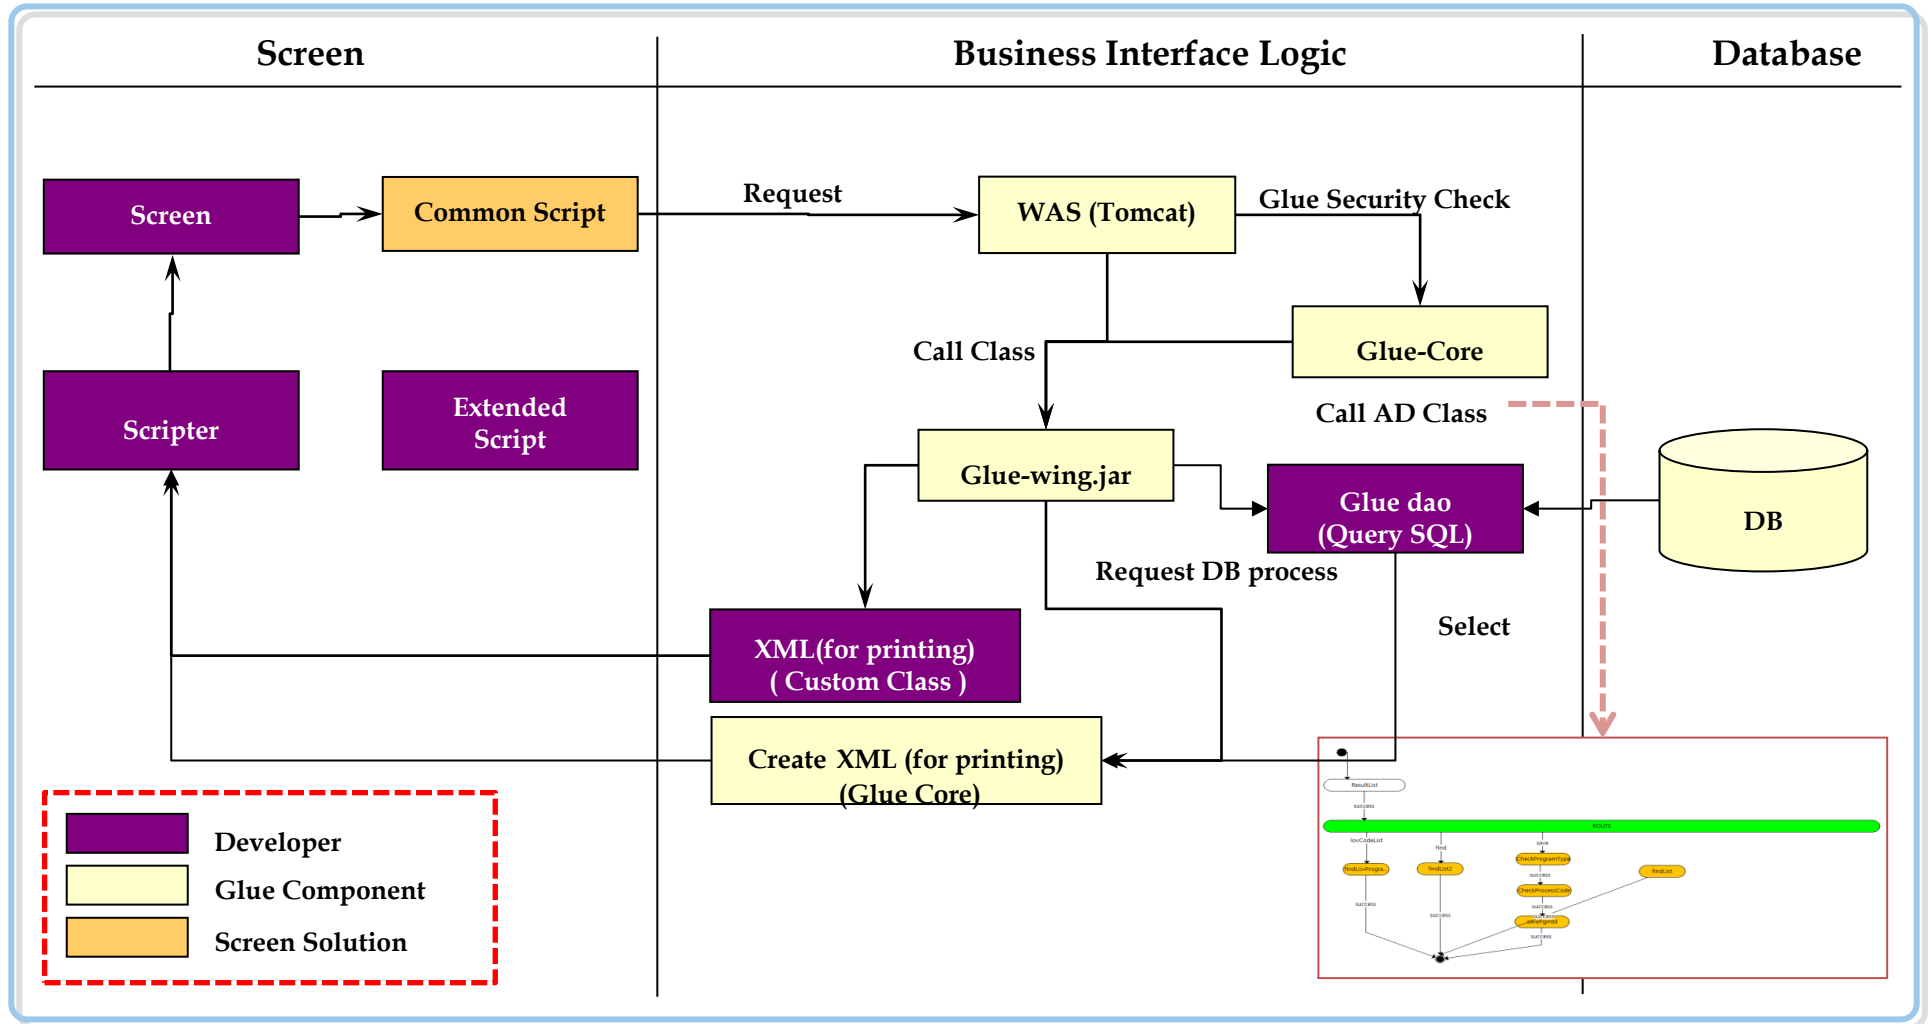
Screen

Business Interface Logic

Database

Screen

Common Script

Request

WAS (Tomcat)

Glue Security Check

Glue-Core

Call Class

Call AD Class

Scripter

Extended Script

Glue-wing.jar

Glue dao (Query SQL)

DB

Request DB process

Select

XML(for printing) ( Custom Class )

Create XML (for printing) (Glue Core)

ResultList

success

ROUTE

lovCodeList

find

save

findLovProgra

findList2

CheckProgramType

success

CheckProcessCode

success

findList

success

success

success

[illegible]

success

Developer

Glue Component

Screen Solution